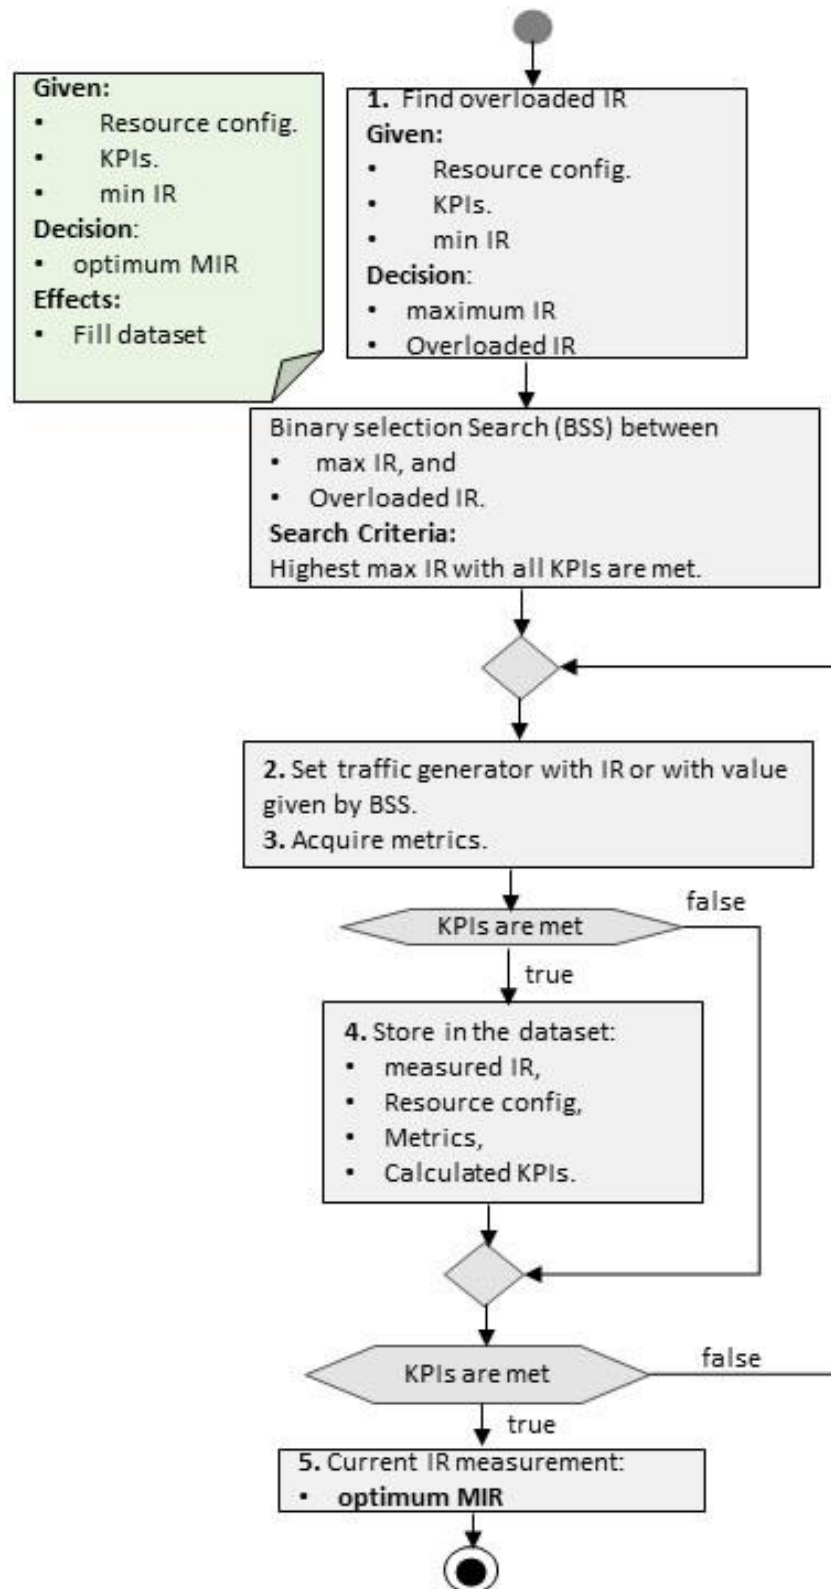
Given:
• Resource config.
• KPIs.
• min IR
Decision:
• optimum MIR
Effects:
• Fill dataset

1. Find overloaded IR
Given:
• Resource config.
• KPIs.
• min IR
Decision:
• maximum IR
• Overloaded IR

Binary selection Search (BSS) between
• max IR, and
• Overloaded IR.
Search Criteria:
Highest max IR with all KPIs are met.

2. Set traffic generator with IR or with value given by BSS.
3. Acquire metrics.

KPIs are met
false
true

4. Store in the dataset:
• measured IR,
• Resource config,
• Metrics,
• Calculated KPIs.

KPIs are met
false
true

5. Current IR measurement:
• optimum MIR